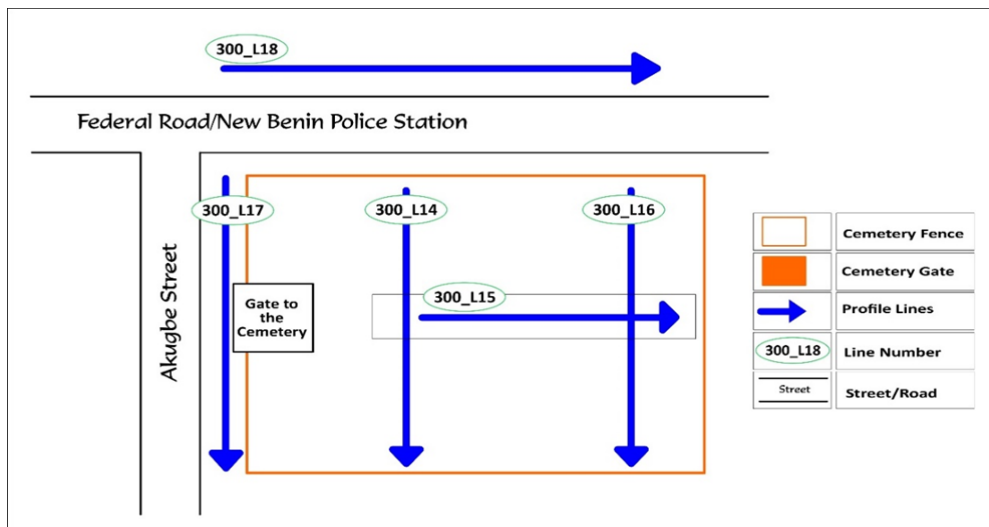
300_L18

Federal Road/New Benin Police Station

300_L17

300_L14

300_L16

Akugbe Street

Gate to the Cemetery

300_L15

| | |
|---|---|
| | Cemetery Fence |
| | Cemetery Gate |
| | Profile Lines |
| 300_L18 | Line Number |
| Street | Street/Road |